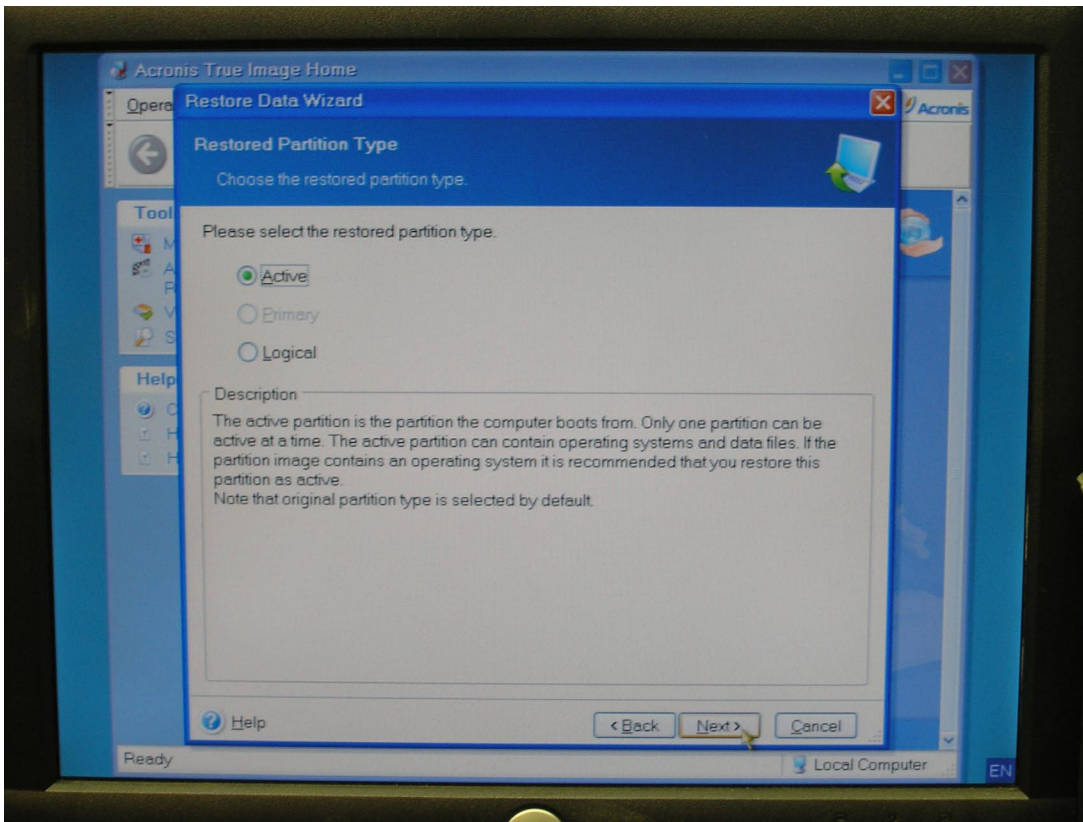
Acronis True Image Home

Opera

Acronis

Tool

Help

Restore Data Wizard

Restored Partition Type

Choose the restored partition type.

Please select the restored partition type.

Active

Primary

Logical

Description

The active partition is the partition the computer boots from. Only one partition can be active at a time. The active partition can contain operating systems and data files. If the partition image contains an operating system it is recommended that you restore this partition as active.
Note that original partition type is selected by default.

Help

< Back

Next >

Cancel

Ready

Local Computer

EN